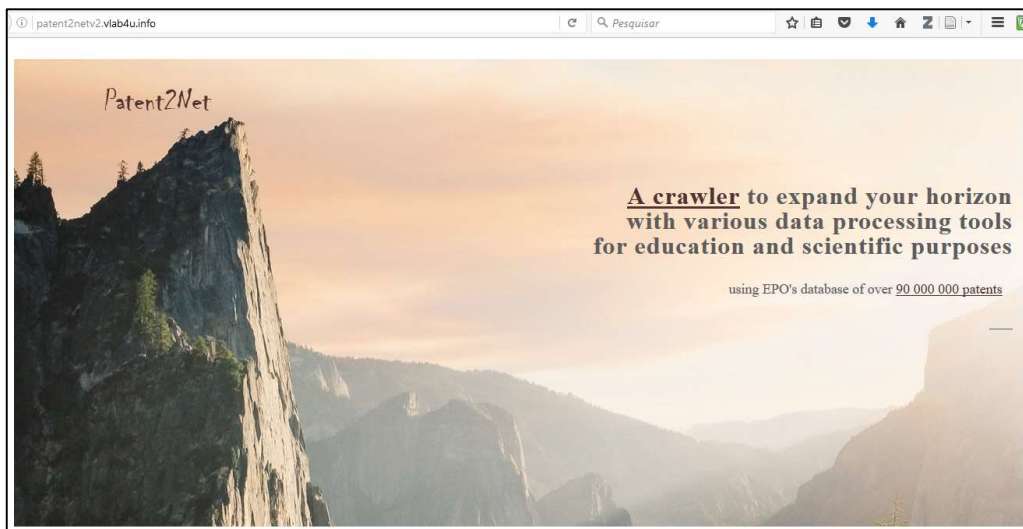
patent2netv2.vlab4u.info

Pesquisar

Patent2Net

A crawler to expand your horizon with various data processing tools for education and scientific purposes

using EPO's database of over 90 000 000 patents